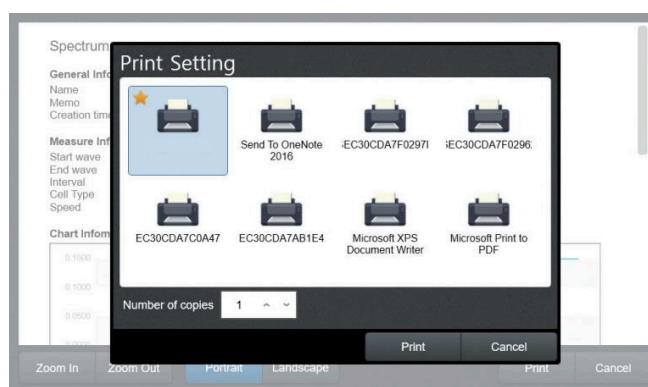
Spectrum
General Info
Name
Memo
Creation time
Measure Inf
Start wave
End wave
Interval
Cell Type
Speed
Chart Inform
0.1500
0.1000
0.0500

Print Setting

Send To OneNote 2016
EC30CDA7F0297I
EC30CDA7F0296
EC30CDA7C0A47
EC30CDA7AB1E4
Microsoft XPS Document Writer
Microsoft Print to PDF

Number of copies 1

Print
Cancel

Zoom In
Zoom Out
Portrait
Landscape
Print
Cancel